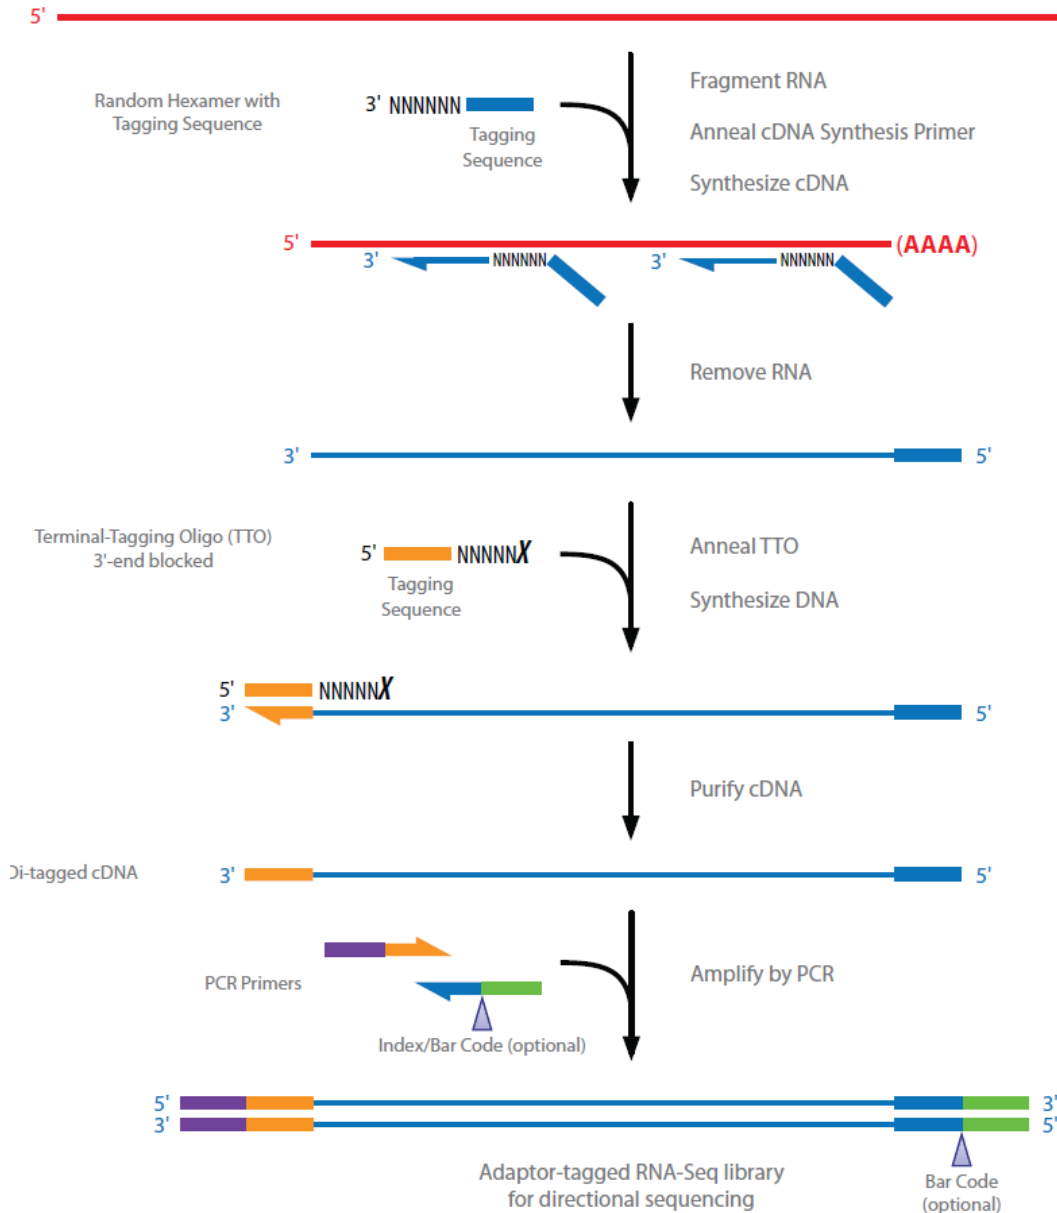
5'

Random Hexamer with Tagging Sequence

3' NNNNNN

Tagging Sequence

Fragment RNA

Anneal cDNA Synthesis Primer

Synthesize cDNA

5'

(AAAA)

3'

NNNNNN

3'

NNNNNN

Remove RNA

3'

5'

Terminal-Tagging Oligo (TTO) 3'-end blocked

5'

NNNNNX

Tagging Sequence

Anneal TTO

Synthesize DNA

5'

NNNNNX

3'

5'

Purify cDNA

Di-tagged cDNA

3'

5'

PCR Primers

Index/Bar Code (optional)

Amplify by PCR

5'

3'

3'

5'

Adaptor-tagged RNA-Seq library for directional sequencing

Bar Code (optional)